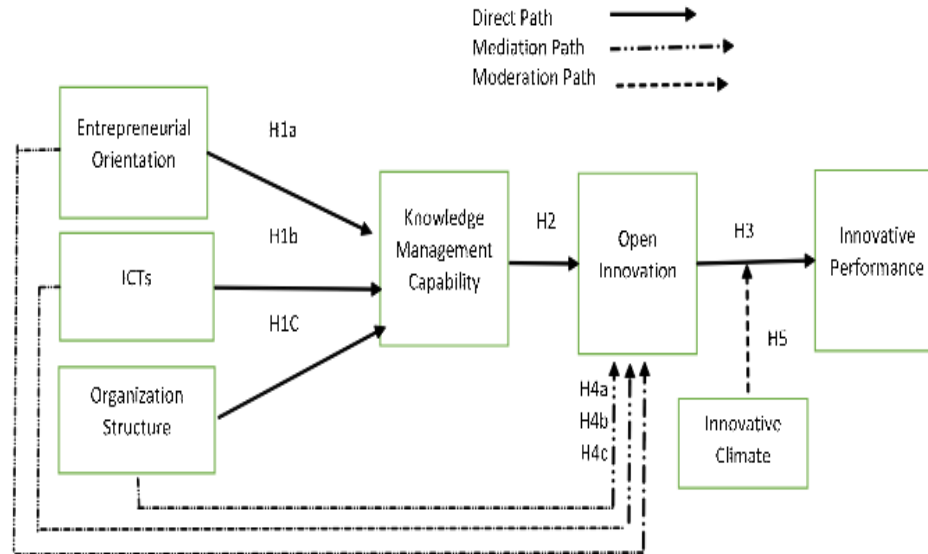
Direct Path
Mediation Path
Moderation Path

Entrepreneurial Orientation

H1a

ICTs

H1b

Organization Structure

H1C

Knowledge Management Capability

H2

Open Innovation

H3

Innovative Performance

H5

Innovative Climate

H4a
H4b
H4c